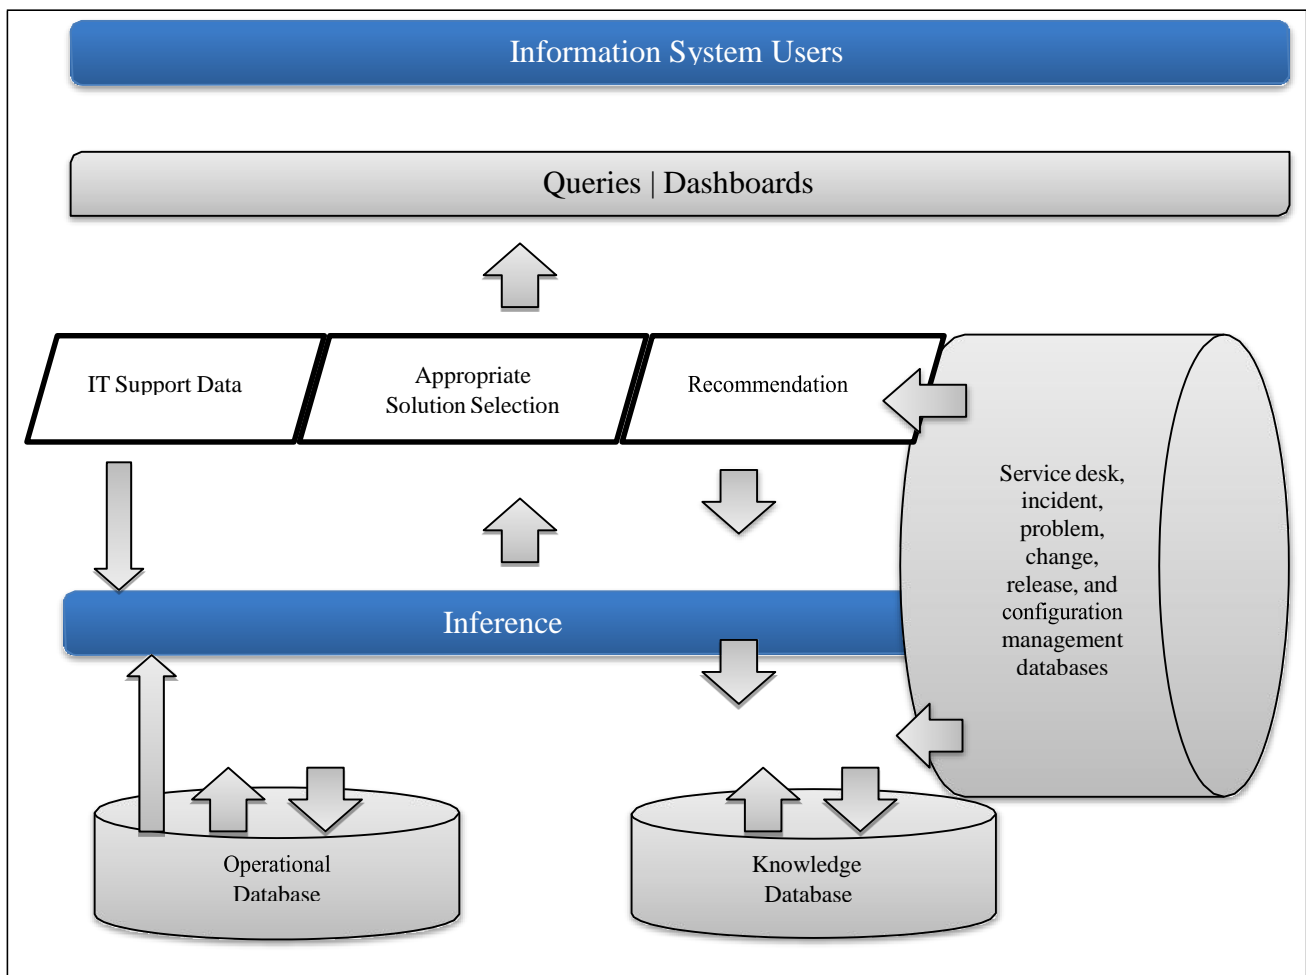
Information System Users

Queries | Dashboards

IT Support Data

Appropriate Solution Selection

Recommendation

Service desk, incident, problem, change, release, and configuration management databases

Inference

Operational Database

Knowledge Database